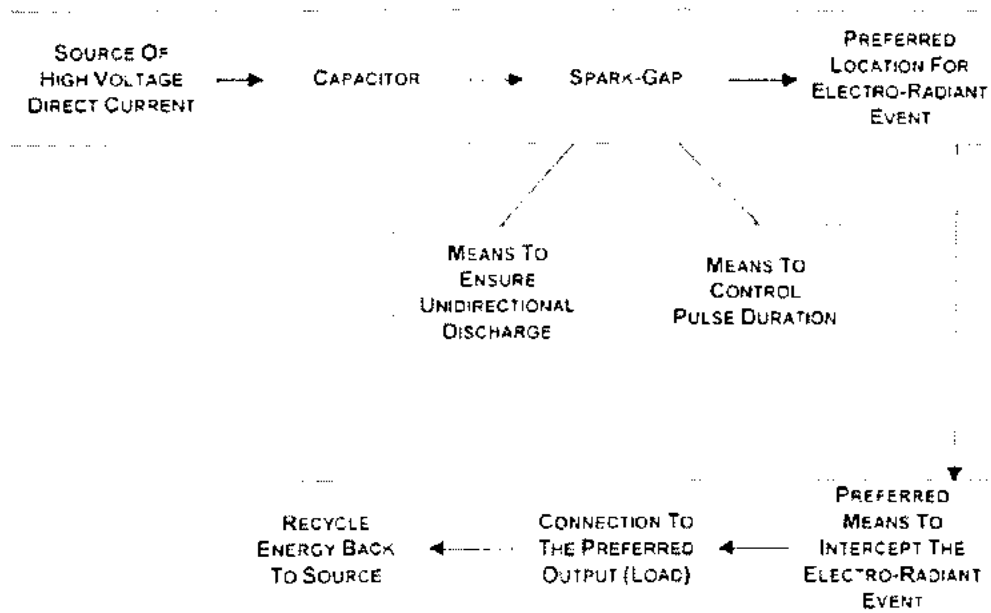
Source Of High Voltage Direct Current

Capacitor

Spark-Gap

Preferred Location For Electro-Radiant Event

Means To Ensure Unidirectional Discharge

Means To Control Pulse Duration

Preferred Means To Intercept The Electro-Radiant Event

Connection To The Preferred Output (Load)

Recycle Energy Back To Source